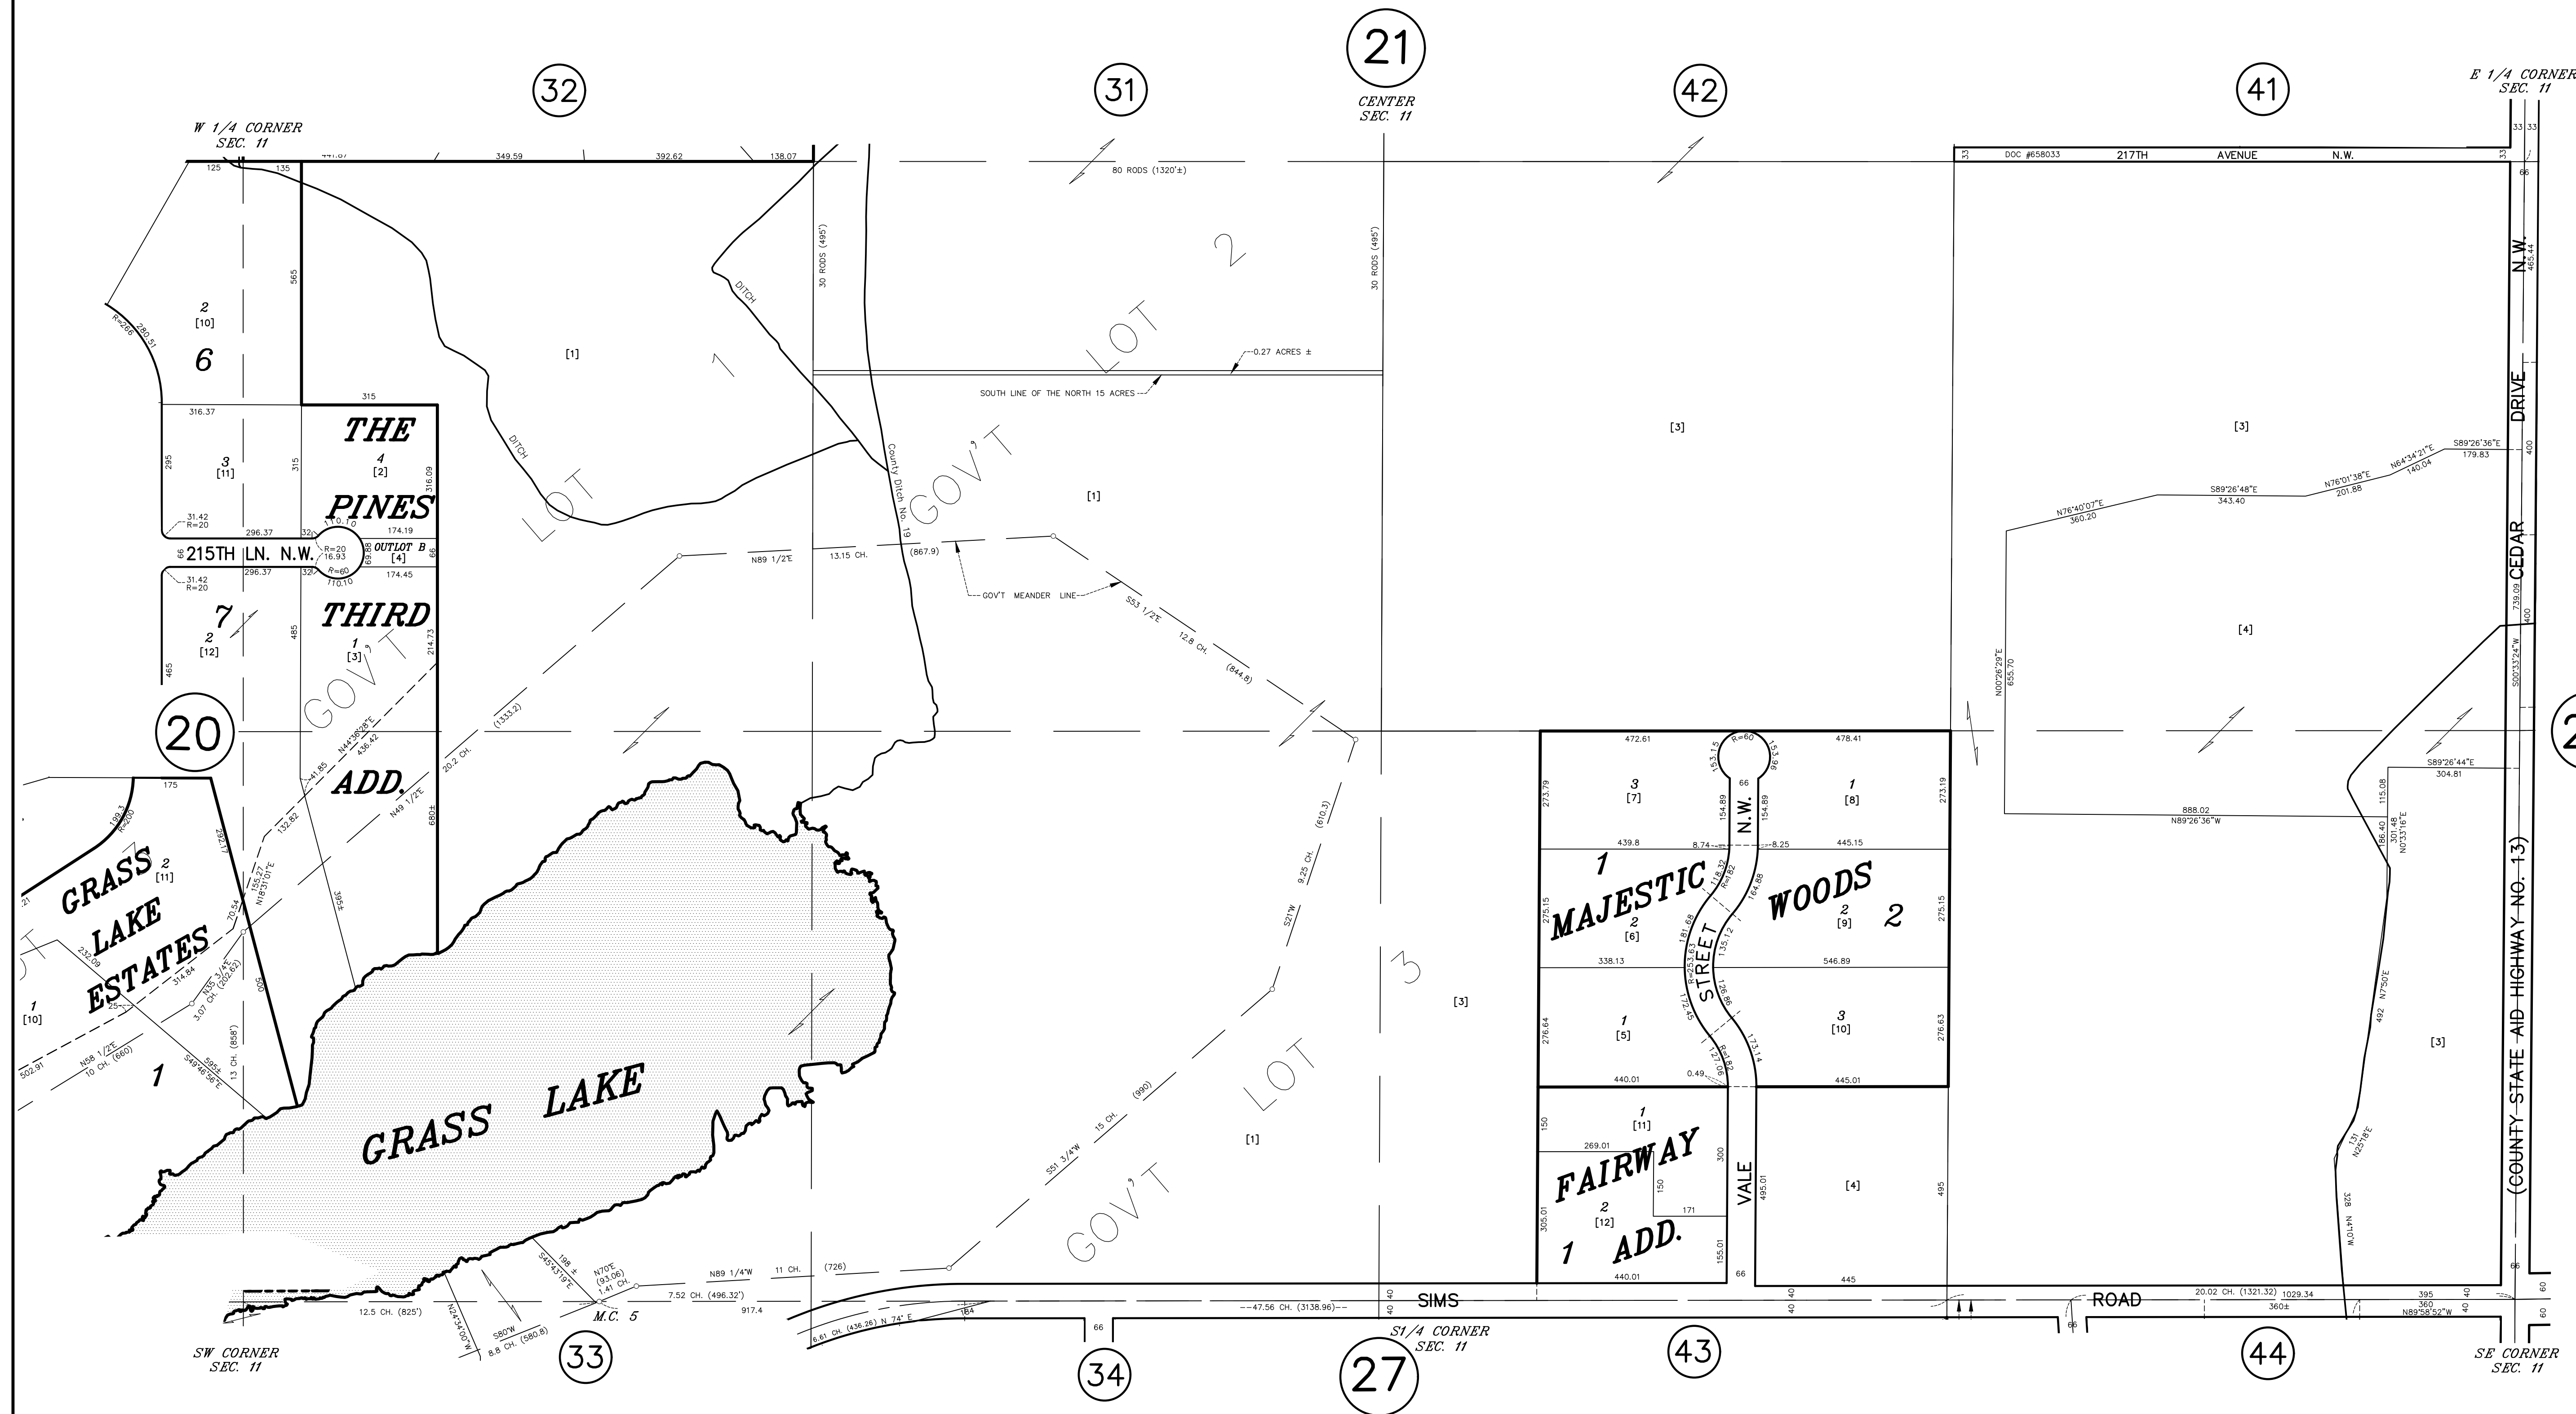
32
31
21
CENTER
SEC. 11
42
41
E 1/4 CORNER
SEC. 11

W 1/4 CORNER
SEC. 11
441.87 349.59 392.62 138.07
125 135
80 RODS (1320'±)
DOC #658033 217TH AVENUE N.W.
33 33 33 33 66

565
30 RODS (495')
30 RODS (495')
2
[10]
6
R=266 280.51
DITCH
LOT 2
[1]
1
0.27 ACRES ±
SOUTH LINE OF THE NORTH 15 ACRES
315
316.37
THE
4
[2]
PINES
3
[11]
295 315 316.09
DITCH
LOT
County Ditch No. 19
GOV'T
[1]
[3]
[3]
N.W.
465.44
DRIVE
31.42
R=20
296.37 32 110.10 174.19
215TH LN. N.W.
R=20 16.93 R=60
OUTLOT B
[4]
69.88 66
296.37 32 110.10 174.45
31.42
R=20
N89 1/2'E 13.15 CH. (867.9)
GOV'T MEANDER LINE
S53 1/2'E 12.8 CH. (844.8)
N76°40'07"E 360.20
S89°26'48"E 343.40
N76°01'38"E 201.88
N64°34'21"E 140.04
S89°26'36"E 179.83
400
CEDAR
739.09
400
7
2
[12]
465 485
THIRD
1
[3]
GOV'T
214.73
[4]
N00°26'29"E 655.70
S00°33'24"W
20
N44°56'28"E 436.42
20.2 CH. (1333.2)
41.85
ADD.
N49 1/2'E
680±
132.82
472.61 R=60 478.41
153.15 153.96
66
273.79
3
[7]
154.89 N.W. 154.89
1
[8]
273.19
S89°26'44"E 304.81
175
1993 R=2000
292.17
GRASS
2
[11]
LAKE
ESTATES
155.27 N18°31'01"E
70.54
232.09
314.84
N35 3/4'E 3.07 CH. (202.62)
395±
439.8 8.74 8.25 445.15
1
MAJESTIC
275.15
2
[6]
118.32 R=182 164.88
STREET
181.68 R=253.63 135.12
WOODS
2
[9]
2
275.15
888.02 N89°26'36"W
115.08
186.40
301.48 N0°33'16"E
(COUNTY STATE AID HIGHWAY NO. 13)
9.25 CH. (610.3)
S21°W
LOT 3
[3]
338.13 546.89
1
[10]
502.91
N58 1/2'E 10 CH. (660)
25
S49°46'56"E
595±
13 CH. (858')
500
1
1
[5]
276.64
172.45
136.86
3
[10]
276.63
173.14
492 N7°50'E
[3]
GRASS LAKE
440.01 0.49 127.00 R=182 445.01
S51 3/4'W 15 CH. (990)
LOT
GOV'T
[1]
150
1
[11]
269.01
FAIRWAY
300
150
171
VALE
495.01
[4]
495
131 N25°8'E
2
[12]
305.01
1
ADD.
155.01
328 N4°10'W
440.01 66 445
S45°43'19"E 198±
N70°E (93.06) 1.41 CH.
N89 1/4'W 11 CH. (726)
7.52 CH. (496.32')
917.4
12.5 CH. (825')
M.C. 5
40 40
SIMS
--47.56 CH. (3138.96)--
40 40
ROAD
20.02 CH. (1321.32) 1029.34
360±
395 360
N89°58'52"W
40 40 66 60 60
N24°34'00"W
S80°W 8.8 CH. (580.8)
6.61 CH. (436.26) N 74° E
164
66
66
SW CORNER
SEC. 11
33
34
S1/4 CORNER
SEC. 11
27
43
44
SE CORNER
SEC. 11